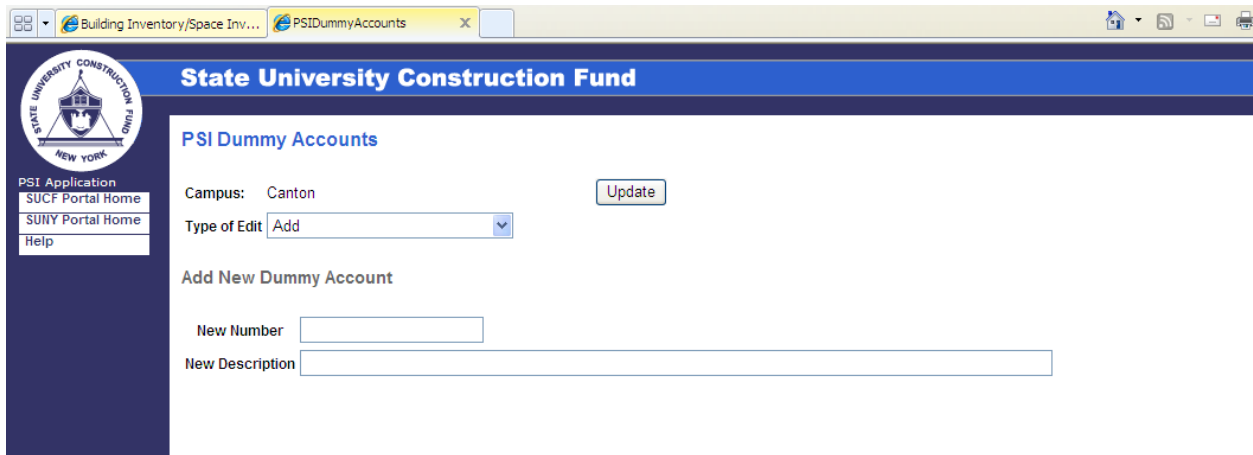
Building Inventory/Space Inv...
PSIDummyAccounts

STATE UNIVERSITY CONSTRUCTION FUND
NEW YORK

State University Construction Fund

PSI Application
SUCF Portal Home
SUNY Portal Home
Help

PSI Dummy Accounts

Campus: Canton
Update
Type of Edit Add

Add New Dummy Account

New Number
New Description